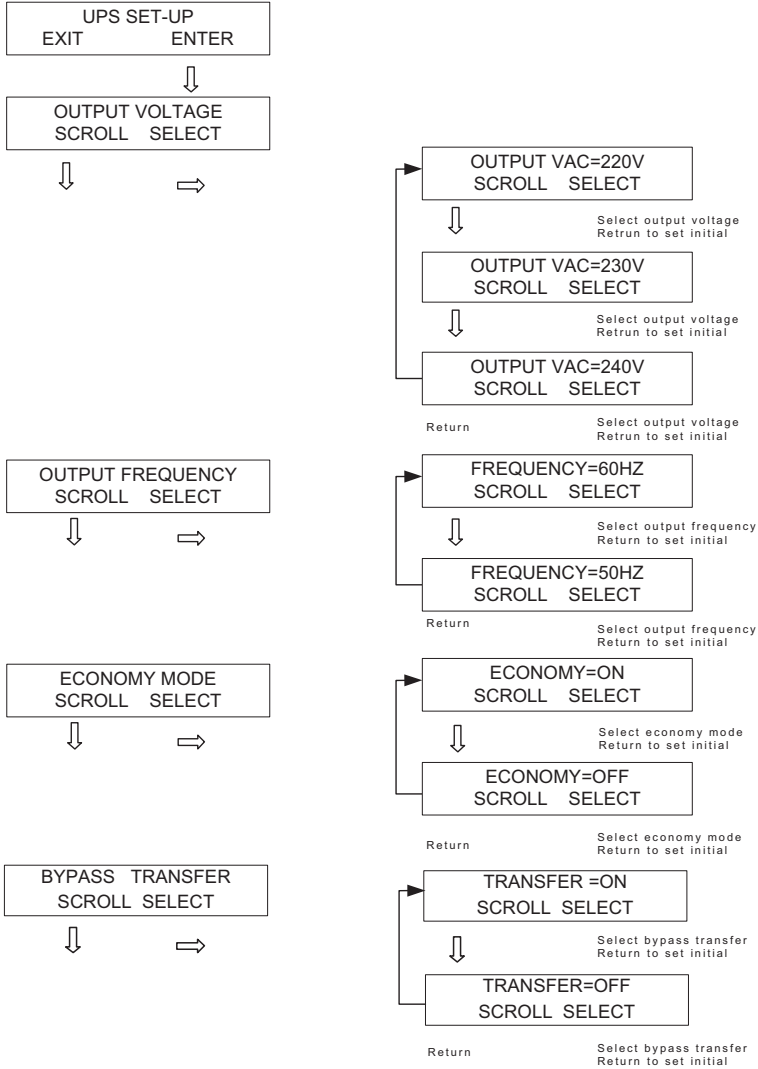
UPS SET-UP
EXIT ENTER

OUTPUT VOLTAGE
SCROLL SELECT

OUTPUT VAC=220V
SCROLL SELECT

Select output voltage
Retrun to set initial

OUTPUT VAC=230V
SCROLL SELECT

Select output voltage
Retrun to set initial

OUTPUT VAC=240V
SCROLL SELECT

Return

Select output voltage
Retrun to set initial

OUTPUT FREQUENCY
SCROLL SELECT

FREQUENCY=60HZ
SCROLL SELECT

Select output frequency
Return to set initial

FREQUENCY=50HZ
SCROLL SELECT

Return

Select output frequency
Return to set initial

ECONOMY MODE
SCROLL SELECT

ECONOMY=ON
SCROLL SELECT

Select economy mode
Return to set initial

ECONOMY=OFF
SCROLL SELECT

Return

Select economy mode
Return to set initial

BYPASS TRANSFER
SCROLL SELECT

TRANSFER =ON
SCROLL SELECT

Select bypass transfer
Return to set initial

TRANSFER=OFF
SCROLL SELECT

Return

Select bypass transfer
Return to set initial